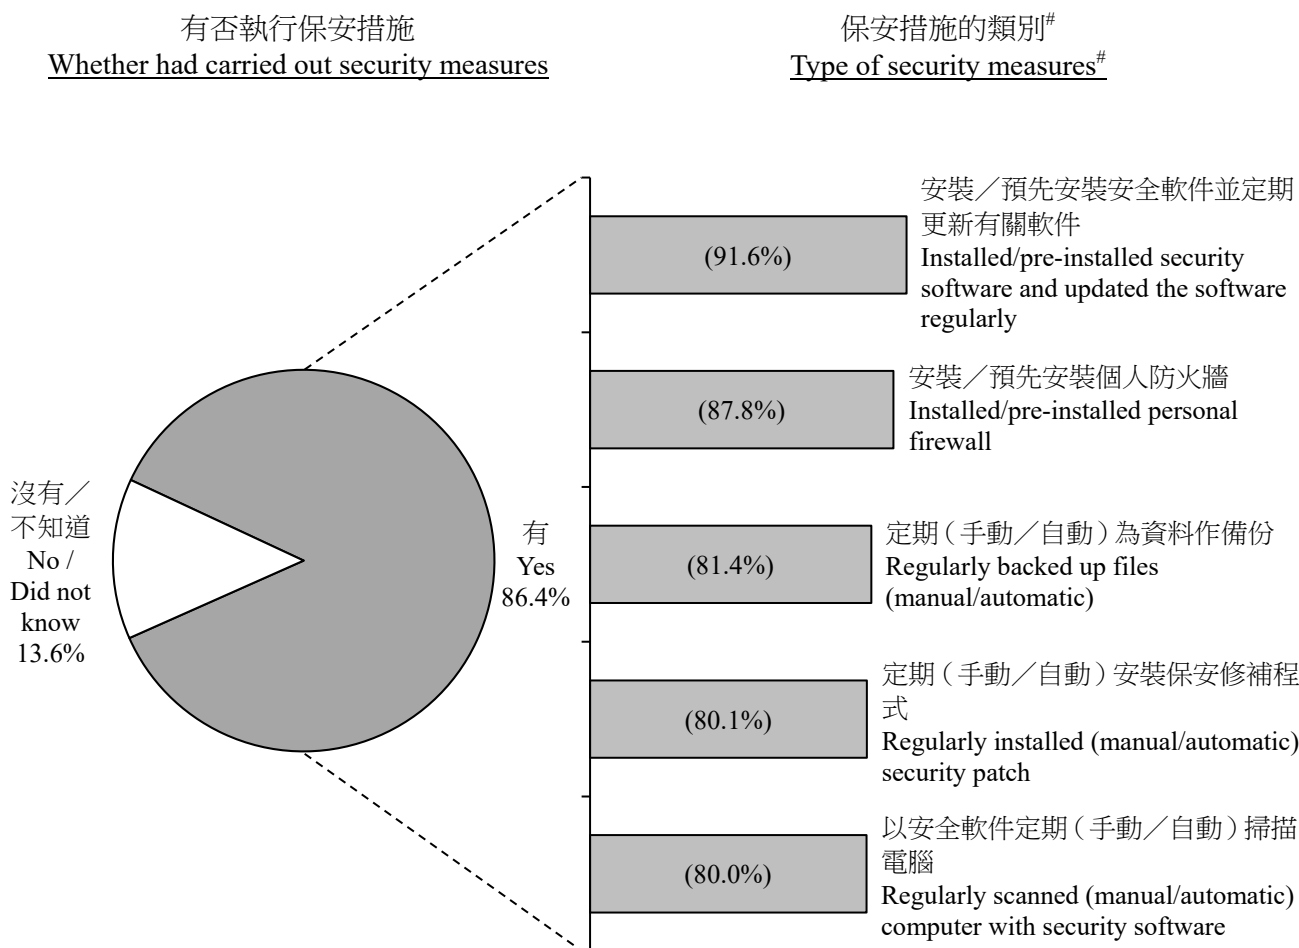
有否執行保安措施
Whether had carried out security measures

保安措施的類別#
Type of security measures#

沒有／不知道
No / Did not know
13.6%

有
Yes
86.4%

(91.6%)
安裝／預先安裝安全軟件並定期更新有關軟件
Installed/pre-installed security software and updated the software regularly

(87.8%)
安裝／預先安裝個人防火牆
Installed/pre-installed personal firewall

(81.4%)
定期（手動／自動）為資料作備份
Regularly backed up files (manual/automatic)

(80.1%)
定期（手動／自動）安裝保安修補程式
Regularly installed (manual/automatic) security patch

(80.0%)
以安全軟件定期（手動／自動）掃描電腦
Regularly scanned (manual/automatic) computer with security software